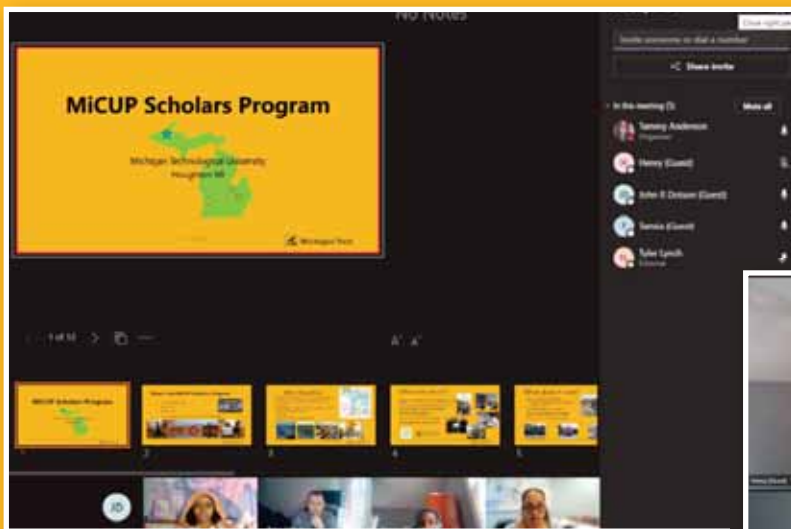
No Notes

Close right pane

Invite someone or dial a number

Share invite

In this meeting (5)

Mute all

Tammy Anderson
Organizer

Henry (Guest)

John R Dotson (Guest)

Tamia (Guest)

Tyler Lynch
External

MiCUP Scholars Program

Michigan Technological University
Houghton MI

Michigan Tech

1 of 10

MiCUP Scholars Program

2

3

4

5

JD